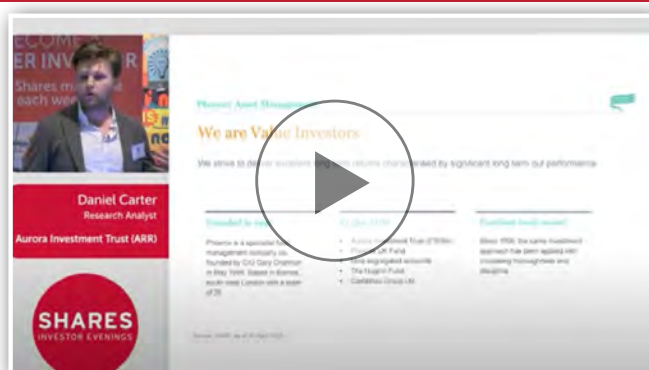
ECOME ER INVE Shares m each we

Daniel Carter
Research Analyst
Aurora Investment Trust (ARR)

SHARES
INVESTOR EVENINGS

Phoenix Asset Management

We are Value Investors

We strive to deliver excellent long term returns characterised by significant long term out performance

Founded in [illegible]

Phoenix is a specialist fund management company co-founded by CIO Gary Channon in May 1998. Based in Barnes, south west London with a team of 26

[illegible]

Aurora Investment Trust (£193m)
Phoenix UK Fund
Nine segregated accounts
The Hughes Fund
Castlebay Group Ltd

Excellent track record

Since 1998, the same investment approach has been applied with increasing thoroughness and discipline

Source: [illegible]